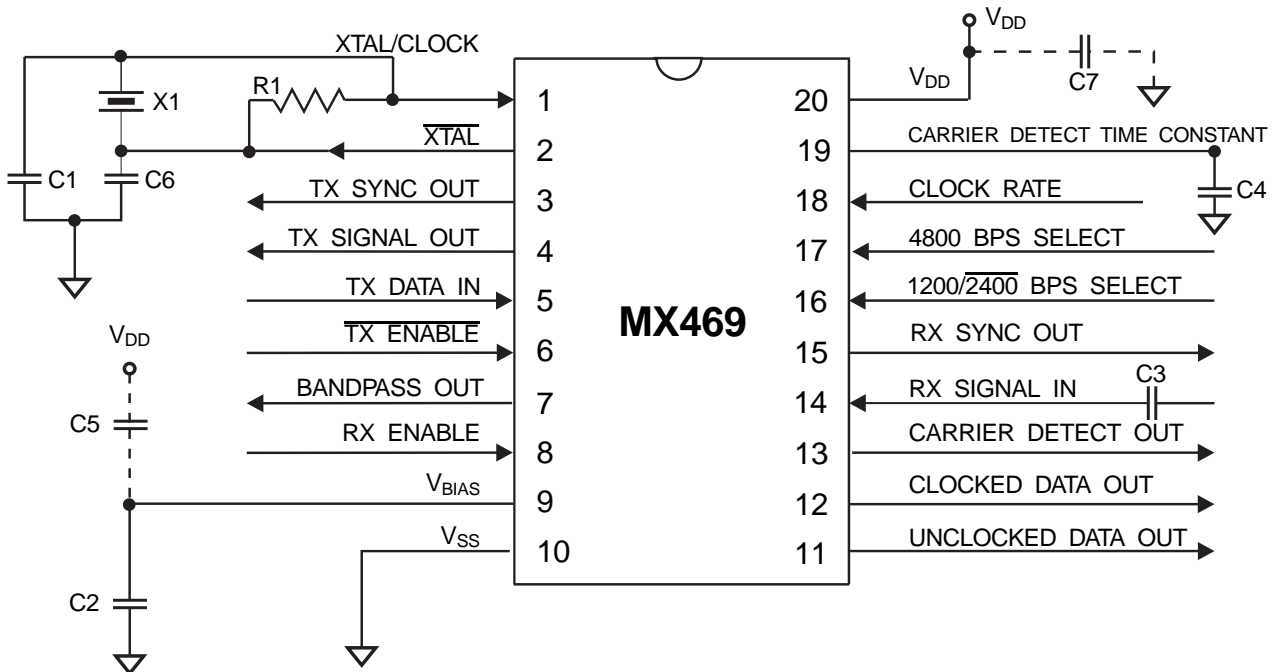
XTAL/CLOCK
X1
R1
C1
C6
$\overline{XTAL}$
TX SYNC OUT
TX SIGNAL OUT
TX DATA IN
$\overline{TX\ ENABLE}$
BANDPASS OUT
RX ENABLE
$V_{DD}$
C5
$V_{BIAS}$
$V_{SS}$
C2
1
2
3
4
5
6
7
8
9
10
MX469
20
19
18
17
16
15
14
13
12
11
$V_{DD}$
$V_{DD}$
C7
CARRIER DETECT TIME CONSTANT
CLOCK RATE
C4
4800 BPS SELECT
1200/$\overline{2400}$ BPS SELECT
RX SYNC OUT
C3
RX SIGNAL IN
CARRIER DETECT OUT
CLOCKED DATA OUT
UNCLOCKED DATA OUT